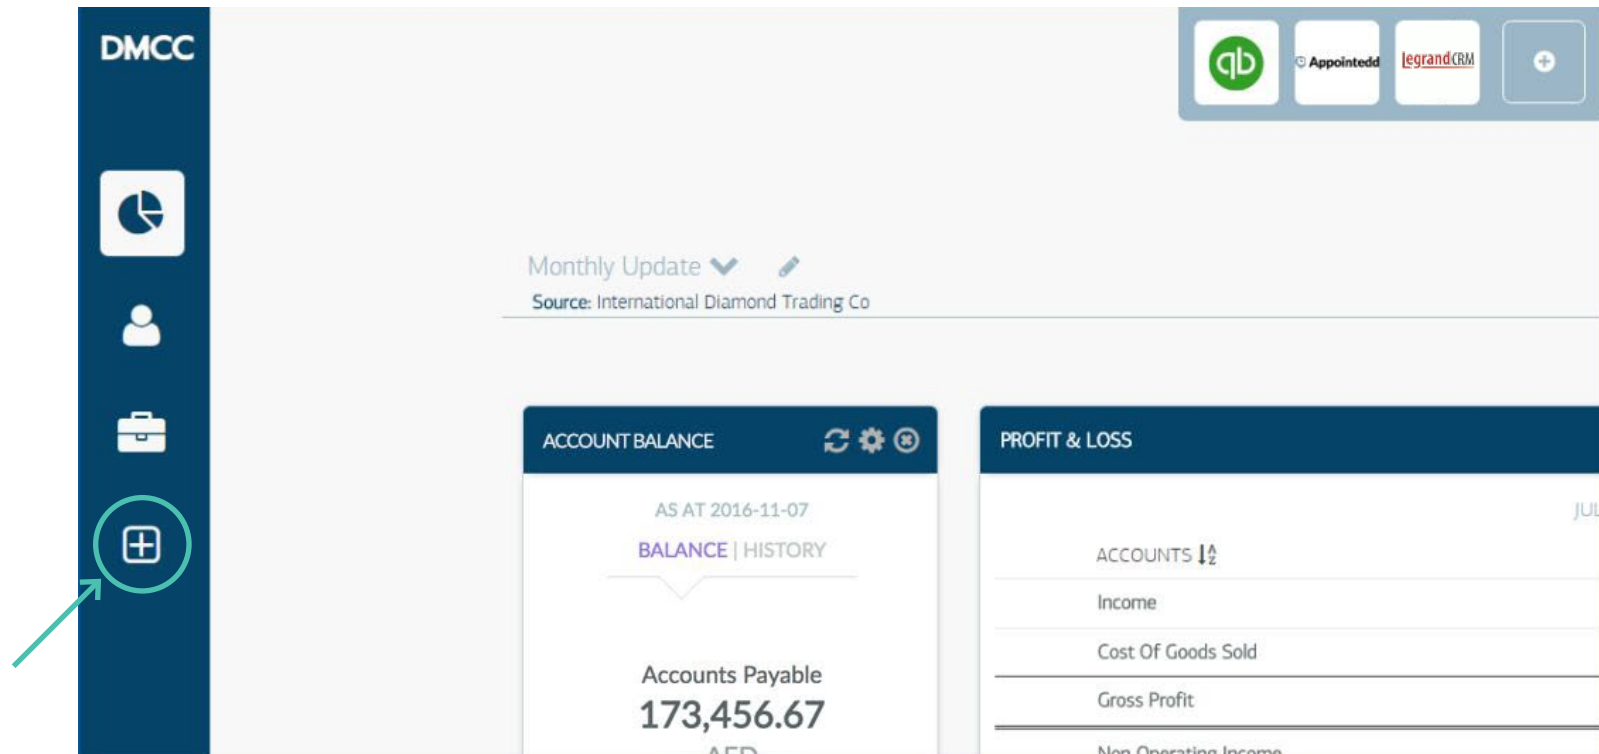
DMCC

Appointedd
legrandCRM

Monthly Update
Source: International Diamond Trading Co

ACCOUNT BALANCE

AS AT 2016-11-07
BALANCE | HISTORY

Accounts Payable
173,456.67
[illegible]

PROFIT & LOSS

JUL

ACCOUNTS
Income
Cost Of Goods Sold
Gross Profit
Non Operating Income